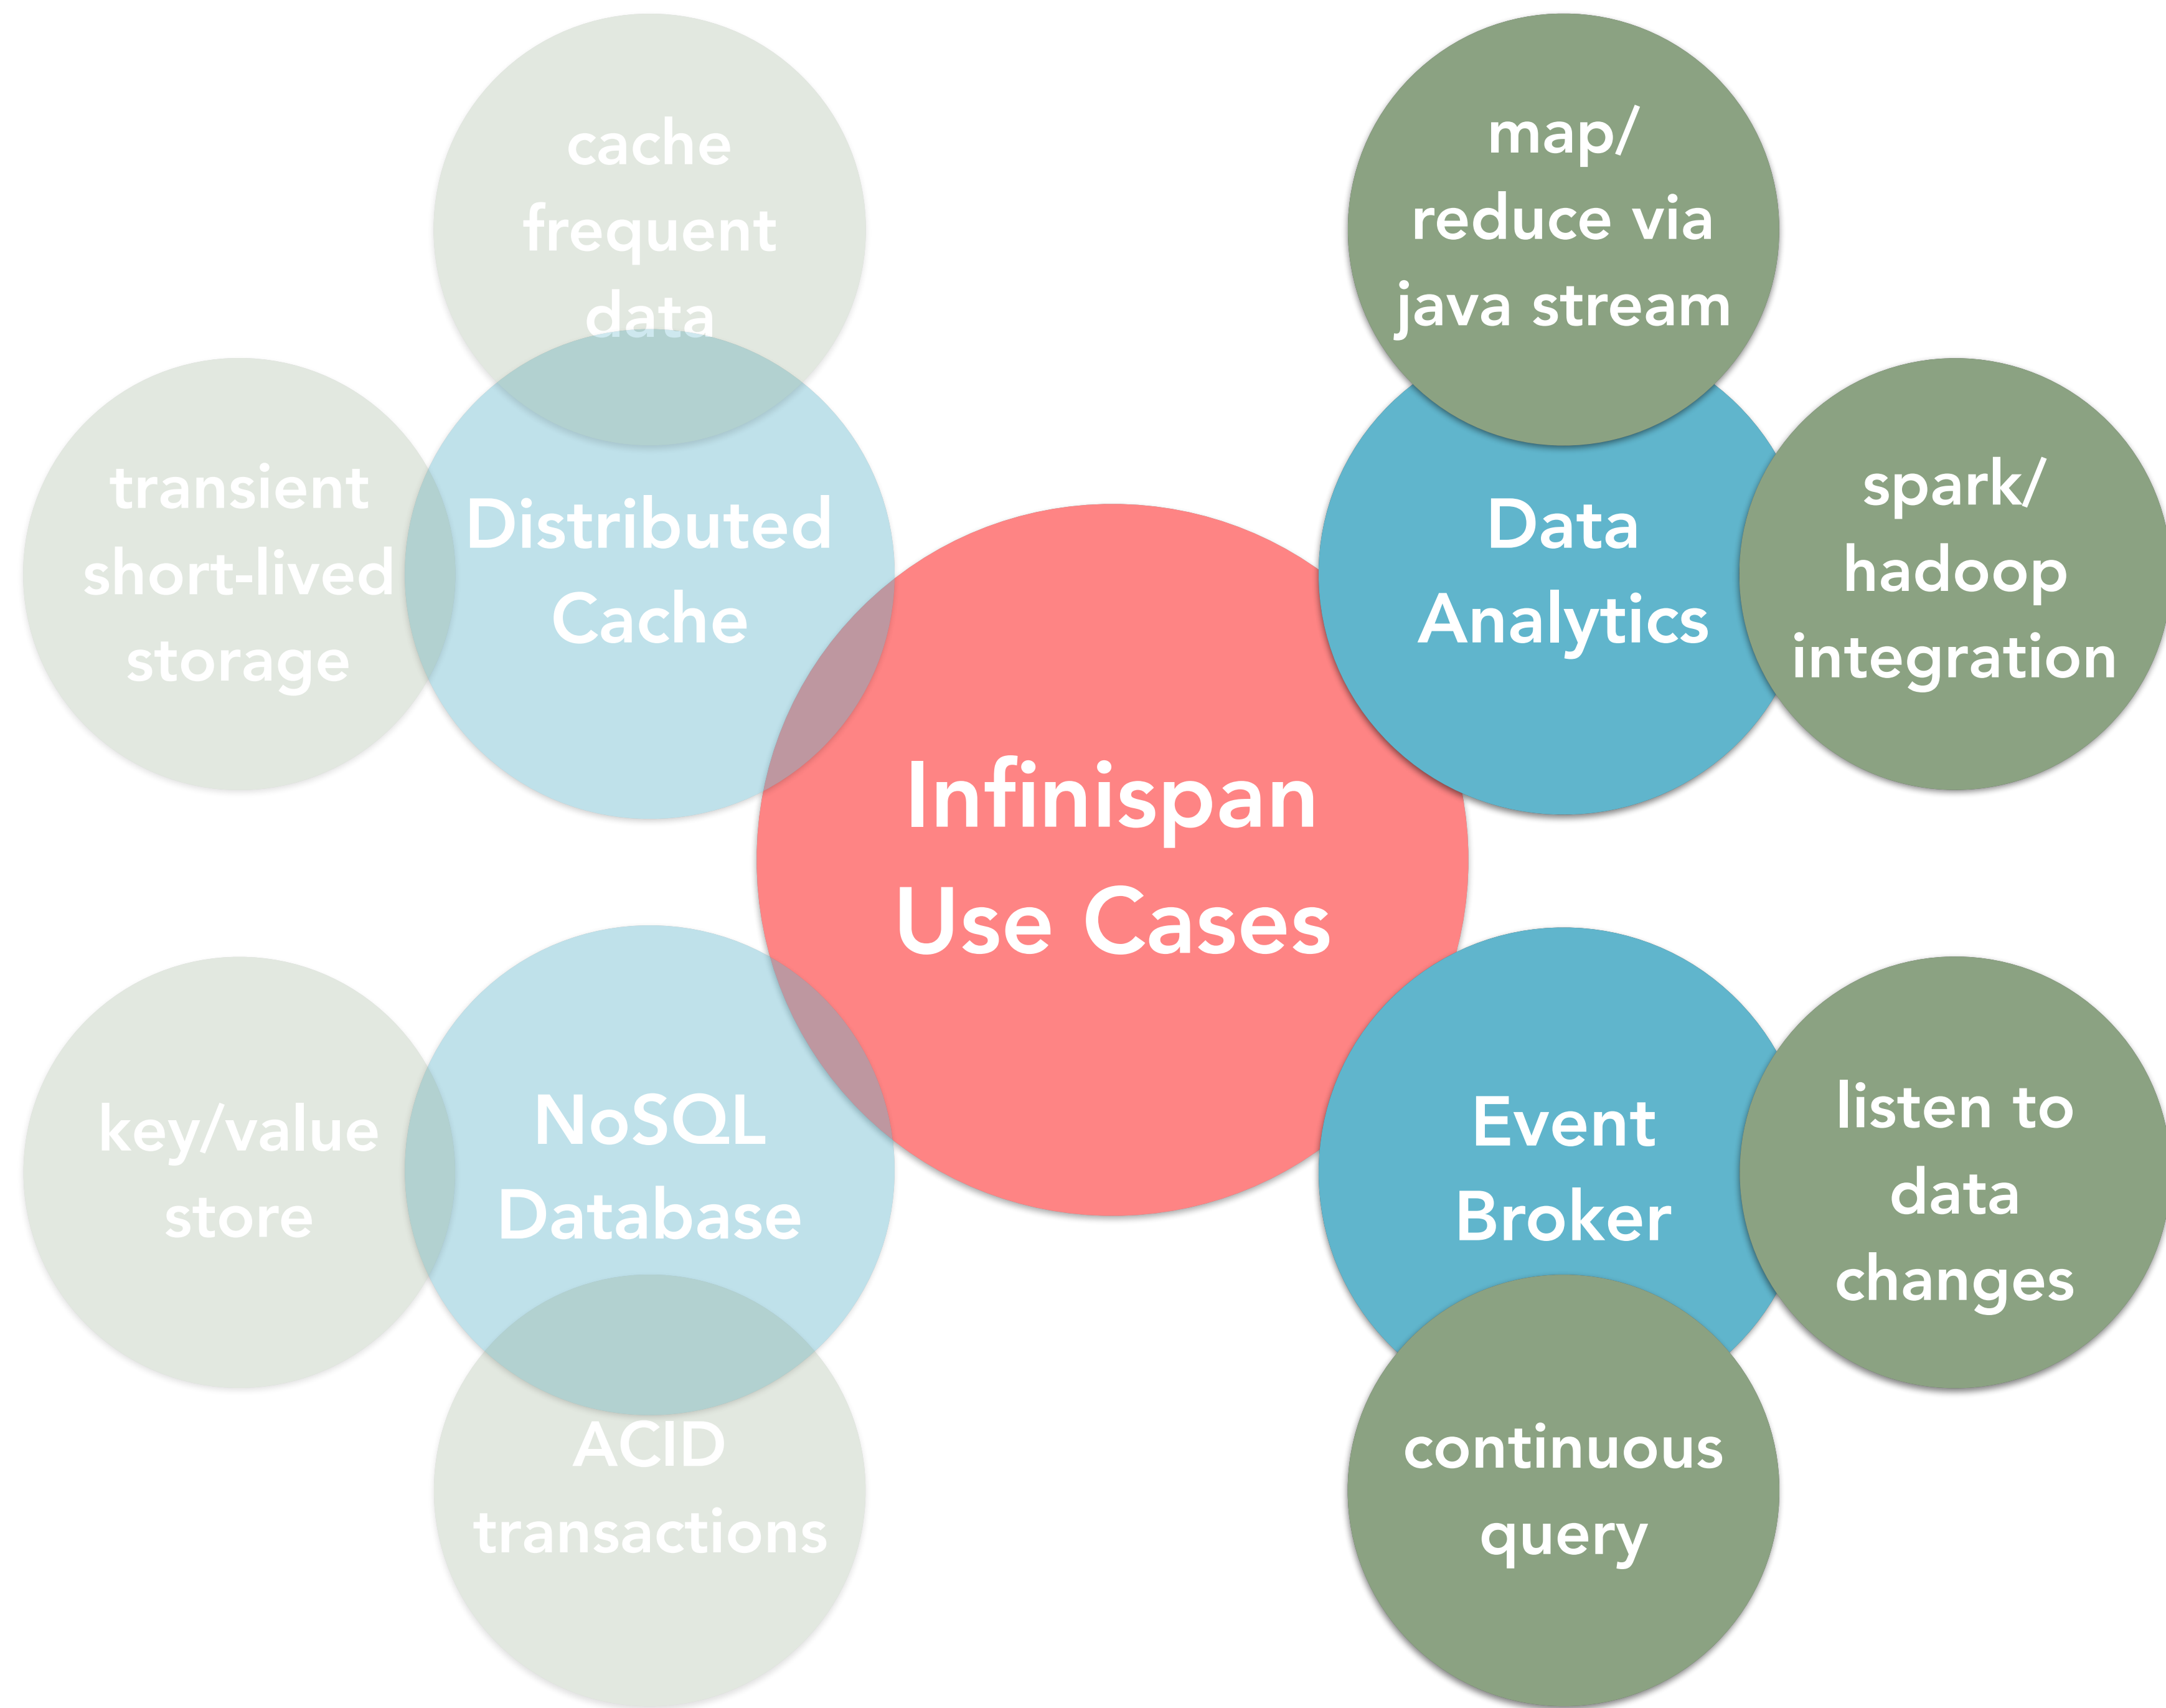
cache frequent data

map/ reduce via java stream

transient short-lived storage

Distributed Cache

Data Analytics

spark/ hadoop integration

Infinispan Use Cases

key/value store

NoSQL Database

Event Broker

listen to data changes

ACID transactions

continuous query